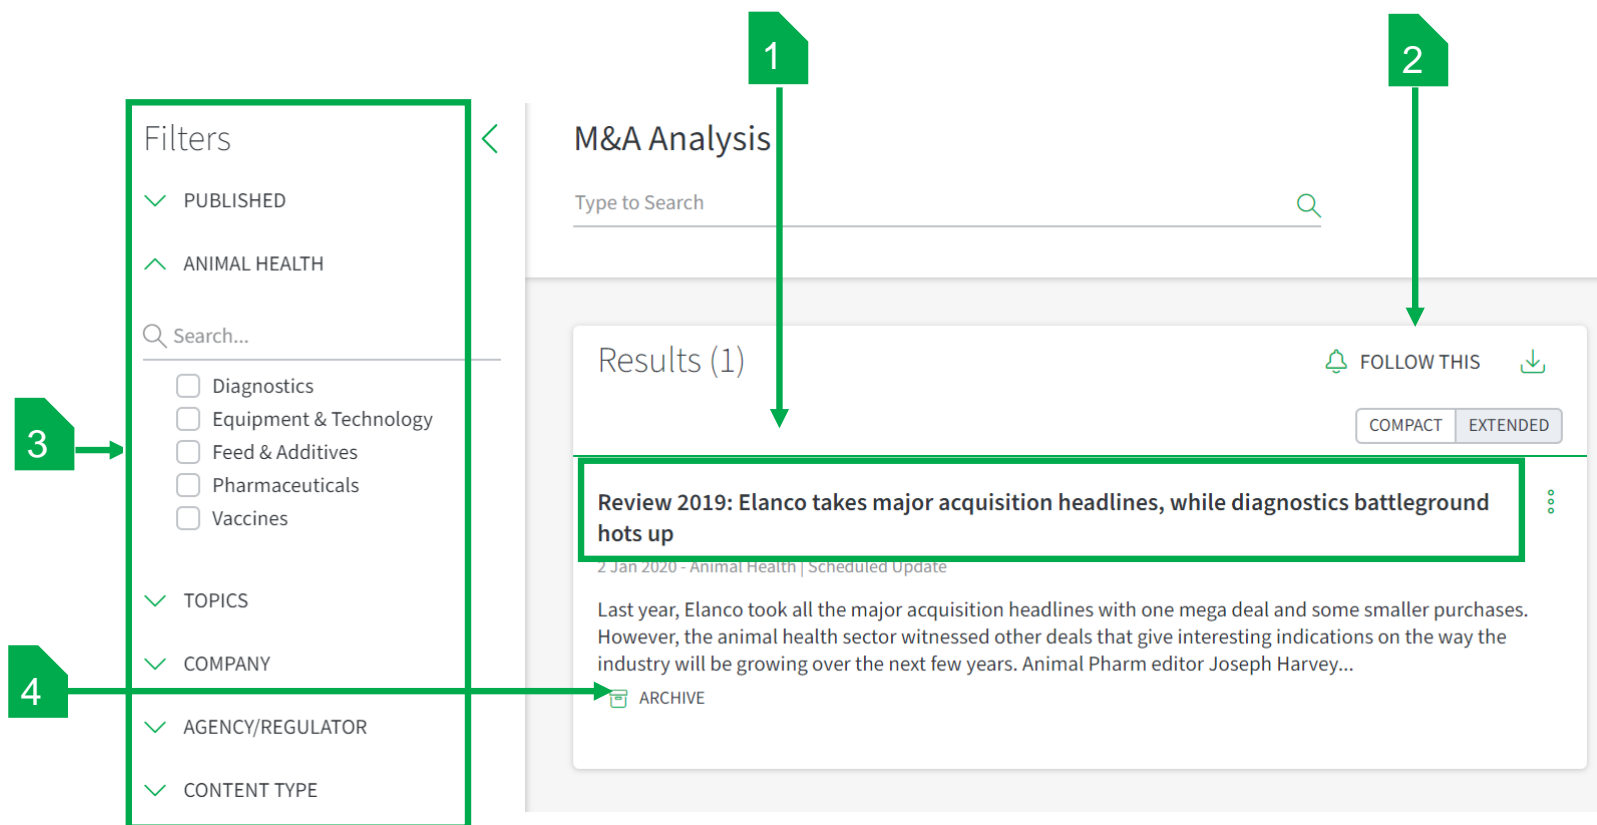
1

2

Filters

PUBLISHED

ANIMAL HEALTH

Search...

Diagnostics
Equipment & Technology
Feed & Additives
Pharmaceuticals
Vaccines

3

TOPICS

COMPANY

4

AGENCY/REGULATOR

CONTENT TYPE

M&A Analysis

Type to Search

Results (1)

FOLLOW THIS

COMPACT EXTENDED

Review 2019: Elanco takes major acquisition headlines, while diagnostics battleground hots up

2 Jan 2020 - Animal Health | Scheduled Update

Last year, Elanco took all the major acquisition headlines with one mega deal and some smaller purchases. However, the animal health sector witnessed other deals that give interesting indications on the way the industry will be growing over the next few years. Animal Pharm editor Joseph Harvey...

ARCHIVE